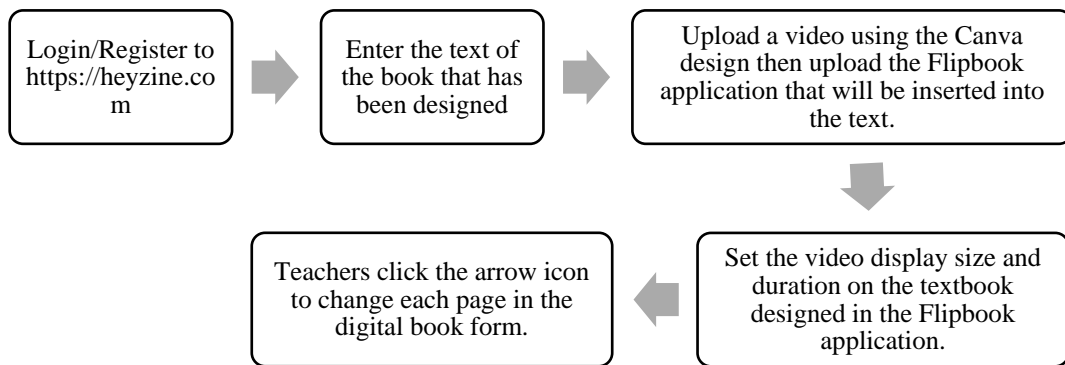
Login/Register to https://heyzine.com

Enter the text of the book that has been designed

Upload a video using the Canva design then upload the Flipbook application that will be inserted into the text.

Set the video display size and duration on the textbook designed in the Flipbook application.

Teachers click the arrow icon to change each page in the digital book form.